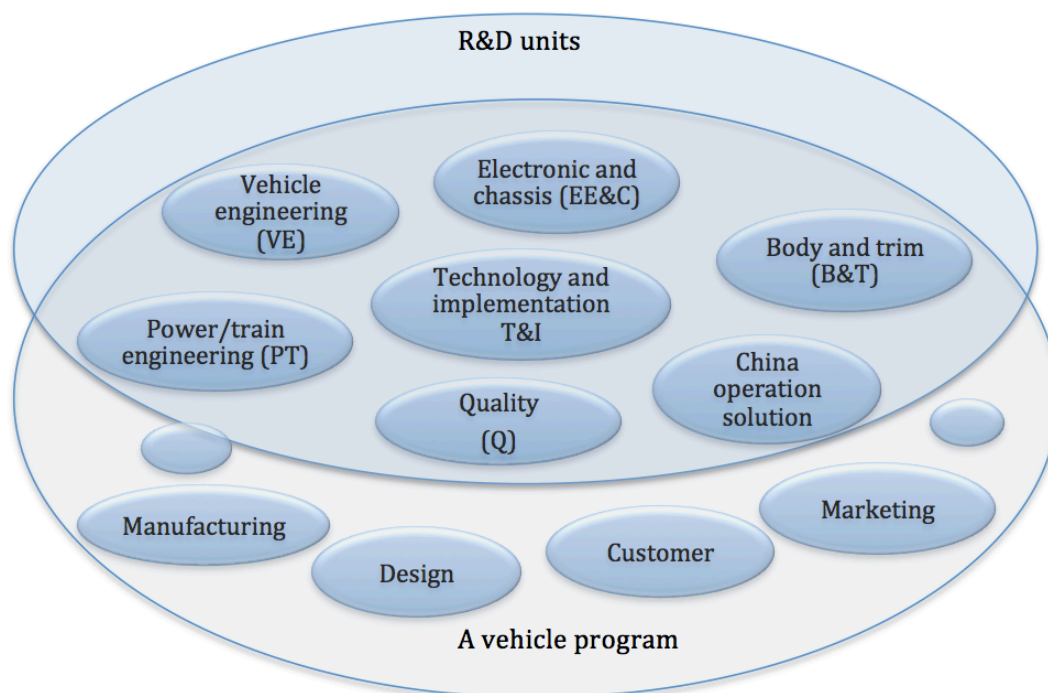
R&D units

Vehicle engineering (VE)

Electronic and chassis (EE&C)

Body and trim (B&T)

Technology and implementation T&I

Power/train engineering (PT)

China operation solution

Quality (Q)

Manufacturing

Marketing

Design

Customer

A vehicle program